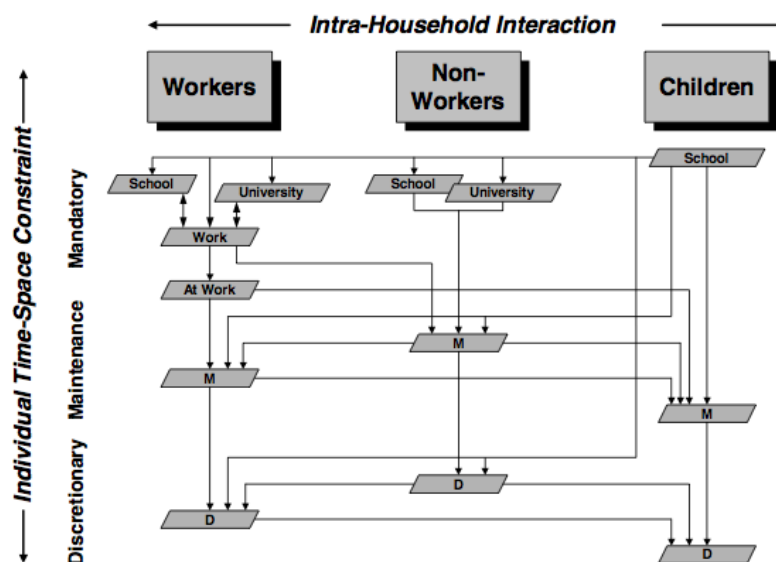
Intra-Household Interaction

Workers

Non-Workers

Children

Individual Time-Space Constraint

Mandatory

Maintenance

Discretionary

School

University

School

University

School

Work

At Work

M

M

M

D

D

D